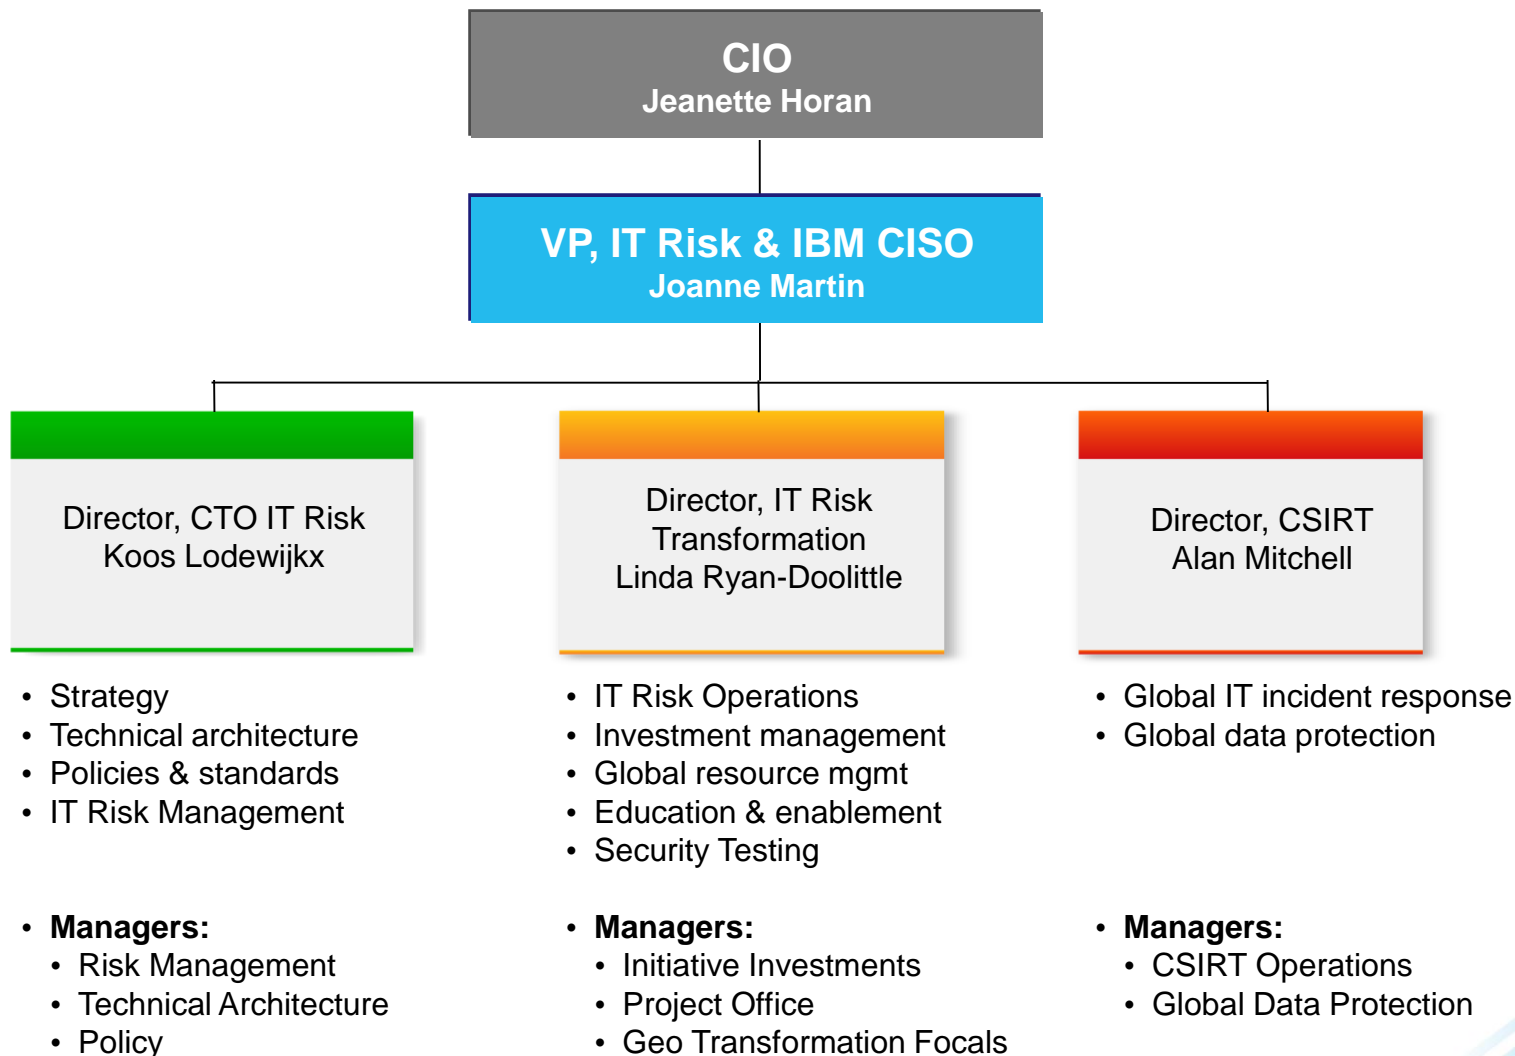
CIO
Jeanette Horan

VP, IT Risk & IBM CISO
Joanne Martin

Director, CTO IT Risk
Koos Lodewijkx

Director, IT Risk Transformation
Linda Ryan-Doolittle

Director, CSIRT
Alan Mitchell

- Strategy
- Technical architecture
- Policies & standards
- IT Risk Management

- Managers:
  - Risk Management
  - Technical Architecture
  - Policy

- IT Risk Operations
- Investment management
- Global resource mgmt
- Education & enablement
- Security Testing

- Managers:
  - Initiative Investments
  - Project Office
  - Geo Transformation Focals

- Global IT incident response
- Global data protection

- Managers:
  - CSIRT Operations
  - Global Data Protection